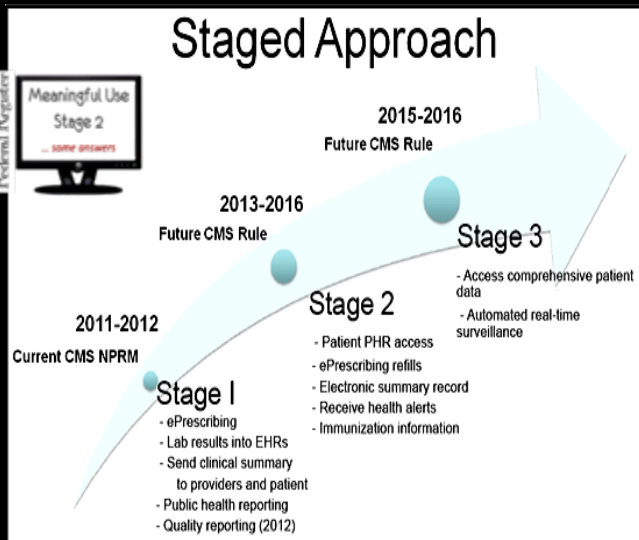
Staged Approach

Federal Register

Meaningful Use Stage 2 ... some answers

2015-2016

Future CMS Rule

2013-2016

Future CMS Rule

Stage 3

- Access comprehensive patient data
- Automated real-time surveillance

2011-2012

Current CMS NPRM

Stage 2

- Patient PHR access
- ePrescribing refills
- Electronic summary record
- Receive health alerts
- Immunization information

Stage I

- ePrescribing
- Lab results into EHRs
- Send clinical summary to providers and patient
- Public health reporting
- Quality reporting (2012)